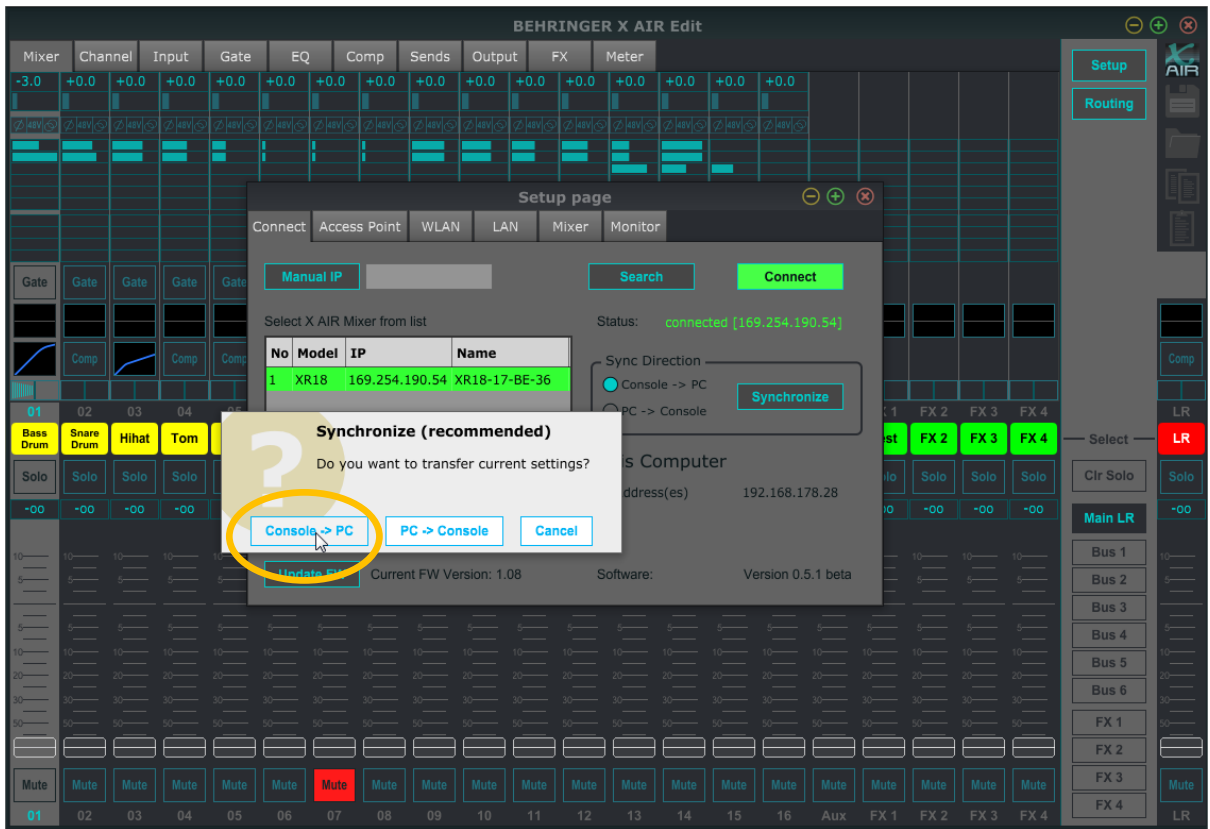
BEHRINGER X AIR Edit

Mixer Channel Input Gate EQ Comp Sends Output FX Meter

Setup
Routing

-3.0 +0.0 +0.0 +0.0 +0.0 +0.0 +0.0 +0.0 +0.0 +0.0 +0.0 +0.0 +0.0 +0.0 +0.0 +0.0

Setup page

Connect Access Point WLAN LAN Mixer Monitor

Manual IP
Search
Connect

Select X AIR Mixer from list

Status: connected [169.254.190.54]

| No | Model | IP | Name |
|---|---|---|---|
| 1 | XR18 | 169.254.190.54 | XR18-17-BE-36 |

Sync Direction
Console -> PC
PC -> Console
Synchronize

Synchronize (recommended)

Do you want to transfer current settings?

Console -> PC
PC -> Console
Cancel

is Computer
address(es) 192.168.178.28

Update FW
Current FW Version: 1.08
Software: Version 0.5.1 beta

Gate Gate Gate Gate Gate
Comp Comp Comp

01 02 03 04 05
Bass Drum
Snare Drum
Hihat
Tom

FX 1 FX 2 FX 3 FX 4
est FX 2 FX 3 FX 4
Select
LR

Solo Solo Solo Solo Solo Solo Solo Solo
Clr Solo
Solo

-oo -oo -oo -oo -oo -oo -oo -oo -oo

Main LR
Bus 1
Bus 2
Bus 3
Bus 4
Bus 5
Bus 6
FX 1
FX 2
FX 3
FX 4

Mute Mute Mute Mute Mute Mute Mute Mute Mute Mute Mute Mute Mute Mute Mute Mute Mute Mute Mute Mute Mute Mute

01 02 03 04 05 06 07 08 09 10 11 12 13 14 15 16 Aux FX 1 FX 2 FX 3 FX 4 LR